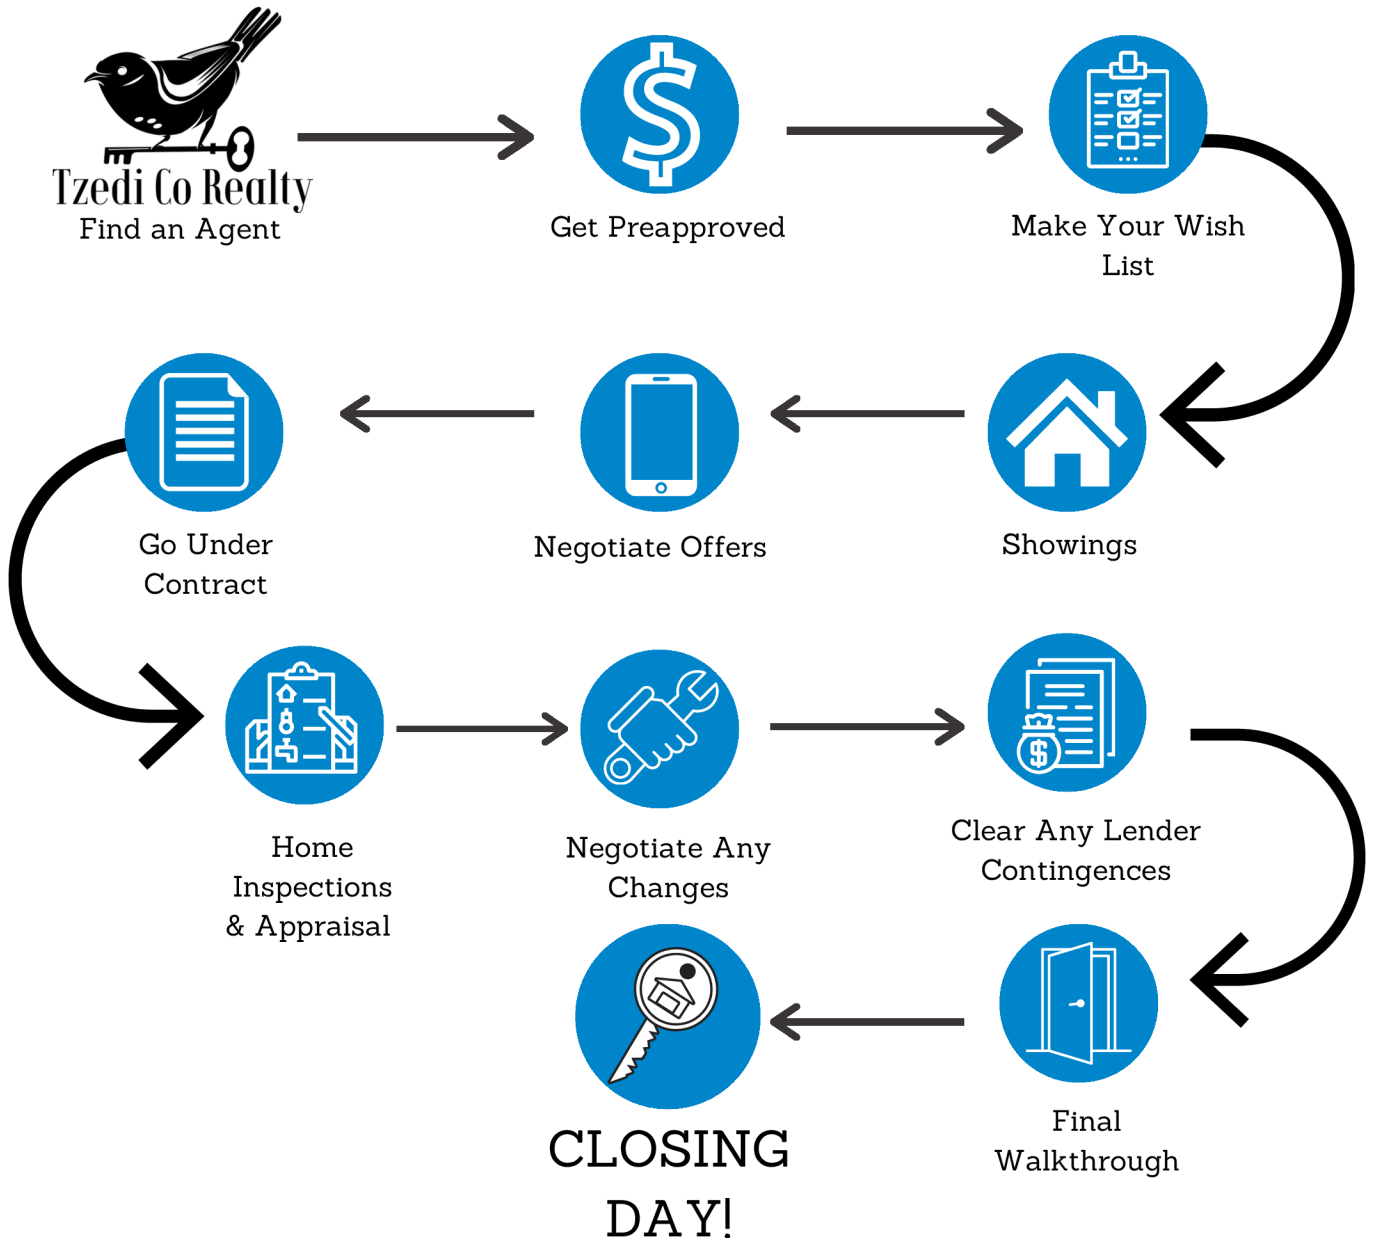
Tzedi Co Realty
Find an Agent

Get Preapproved

Make Your Wish List

Showings

Negotiate Offers

Go Under Contract

Home Inspections & Appraisal

Negotiate Any Changes

Clear Any Lender Contingences

Final Walkthrough

CLOSING DAY!